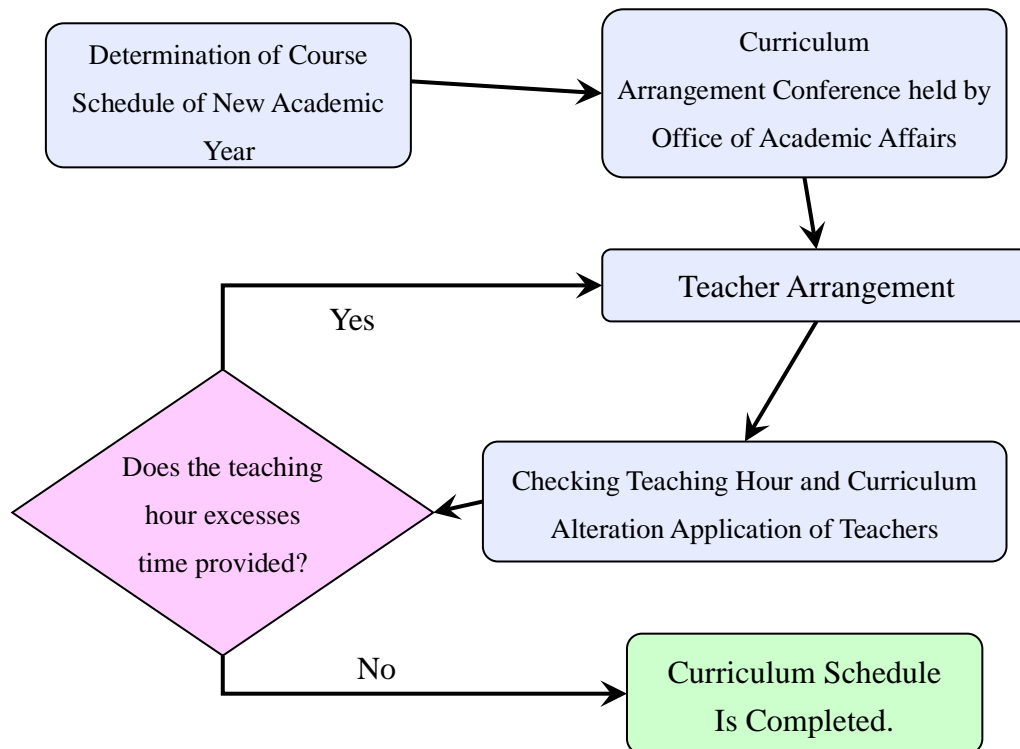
Determination of Course Schedule of New Academic Year

Curriculum Arrangement Conference held by Office of Academic Affairs

Teacher Arrangement

Yes

Does the teaching hour excesses time provided?

Checking Teaching Hour and Curriculum Alteration Application of Teachers

No

Curriculum Schedule Is Completed.